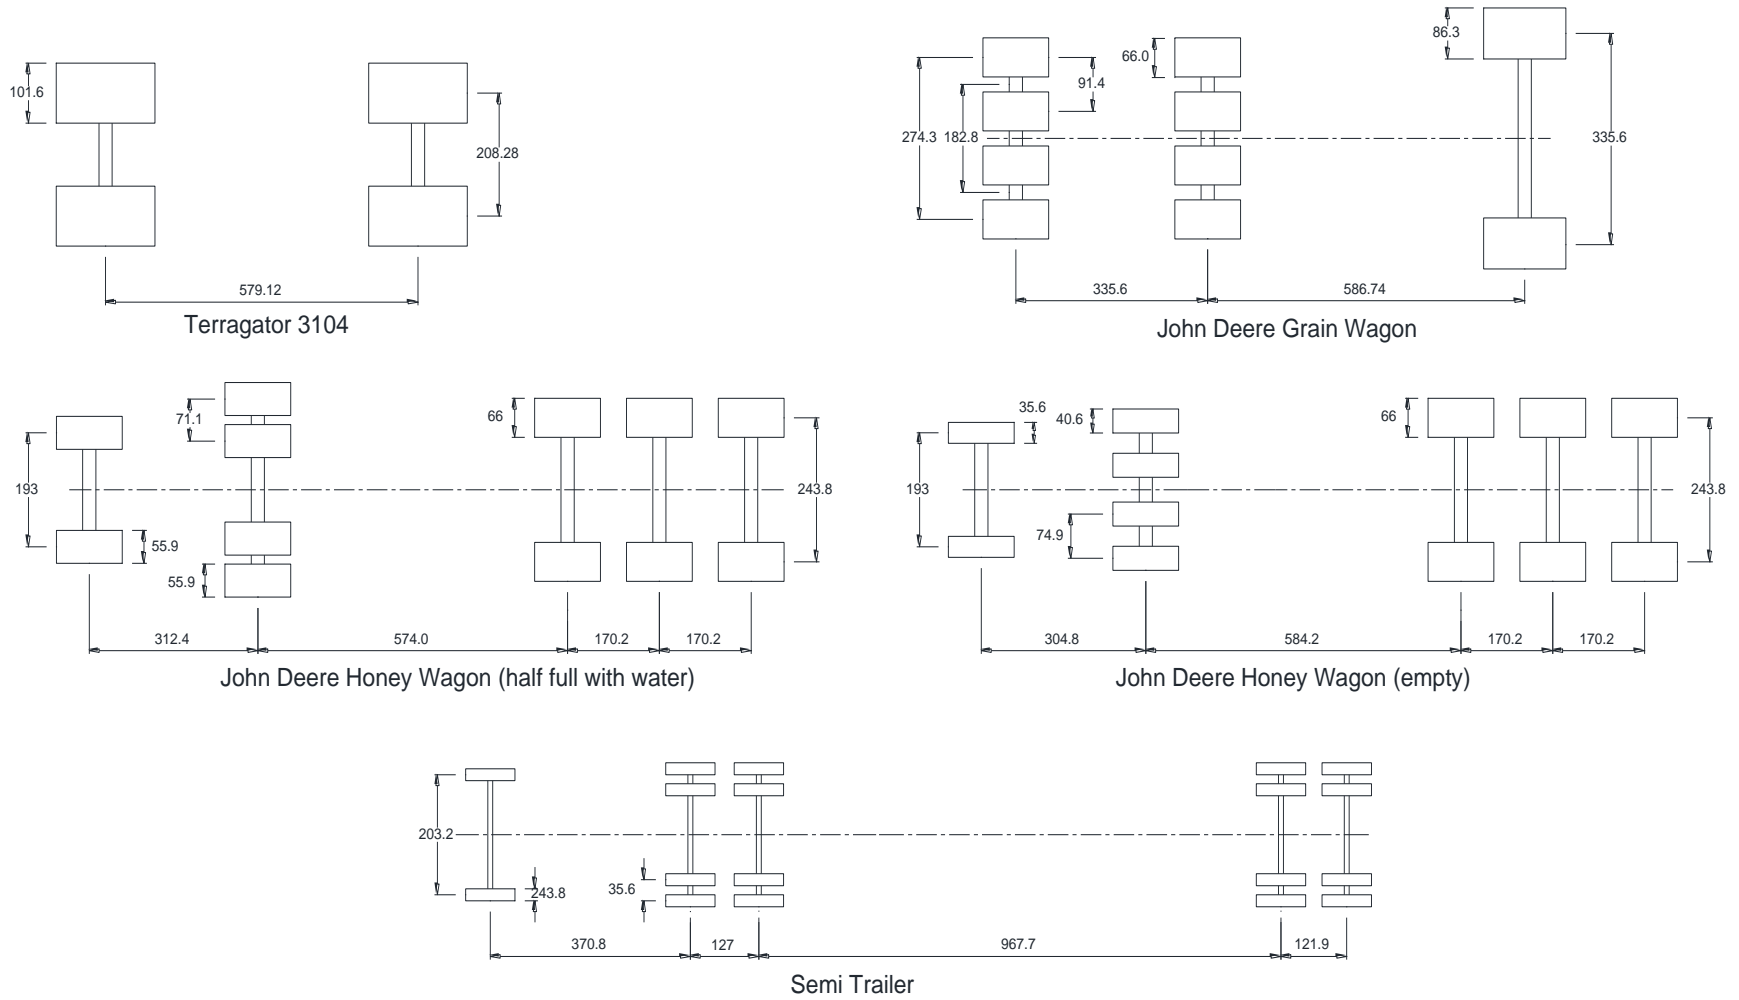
101.6
208.28
579.12
Terragator 3104

66.0
86.3
91.4
274.3
182.8
335.6
335.6
586.74
John Deere Grain Wagon

71.1
66
193
243.8
55.9
55.9
312.4
574.0
170.2
170.2
John Deere Honey Wagon (half full with water)

35.6
40.6
66
193
243.8
74.9
304.8
584.2
170.2
170.2
John Deere Honey Wagon (empty)

203.2
243.8
35.6
370.8
127
967.7
121.9
Semi Trailer